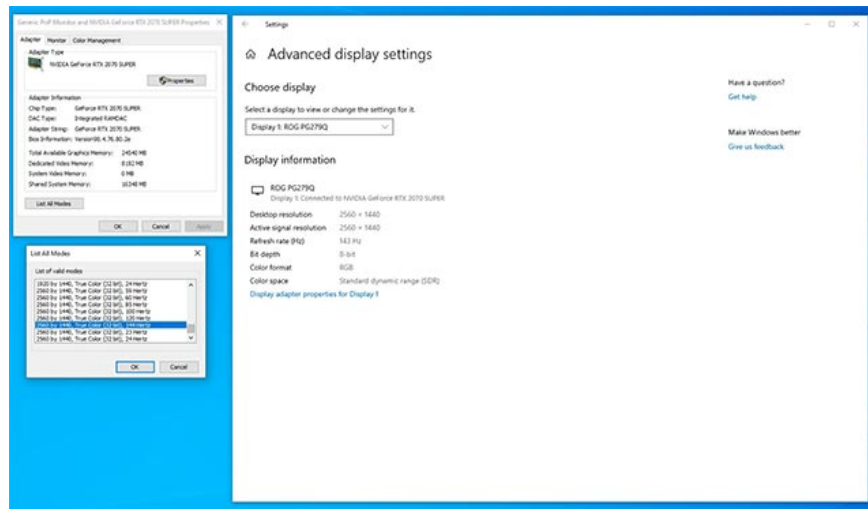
Generic PnP Monitor and NVIDIA GeForce RTX 2070 SUPER Properties ×

Adapter Monitor Color Management

Adapter Type

NVIDIA GeForce RTX 2070 SUPER

Properties

Adapter Information

Chip Type: GeForce RTX 2070 SUPER
DAC Type: Integrated RAMDAC
Adapter String: GeForce RTX 2070 SUPER
Bios Information: Version90.4.76.80.2e

Total Available Graphics Memory: 24540 MB
Dedicated Video Memory: 8192 MB
System Video Memory: 0 MB
Shared System Memory: 16348 MB

List All Modes

OK Cancel Apply

List All Modes ×

List of valid modes

1920 by 1440, True Color (32 bit), 24 Hertz
2560 by 1440, True Color (32 bit), 59 Hertz
2560 by 1440, True Color (32 bit), 60 Hertz
2560 by 1440, True Color (32 bit), 85 Hertz
2560 by 1440, True Color (32 bit), 100 Hertz
2560 by 1440, True Color (32 bit), 120 Hertz
2560 by 1440, True Color (32 bit), 144 Hertz
2560 by 1440, True Color (32 bit), 23 Hertz
2560 by 1440, True Color (32 bit), 24 Hertz

OK Cancel

← Settings

Advanced display settings

Choose display

Select a display to view or change the settings for it.

Display 1: ROG PG279Q

Display information

ROG PG279Q
Display 1: Connected to NVIDIA GeForce RTX 2070 SUPER

Desktop resolution 2560 × 1440
Active signal resolution 2560 × 1440
Refresh rate (Hz) 143 Hz
Bit depth 8-bit
Color format RGB
Color space Standard dynamic range (SDR)
Display adapter properties for Display 1

Have a question?
Get help

Make Windows better
Give us feedback